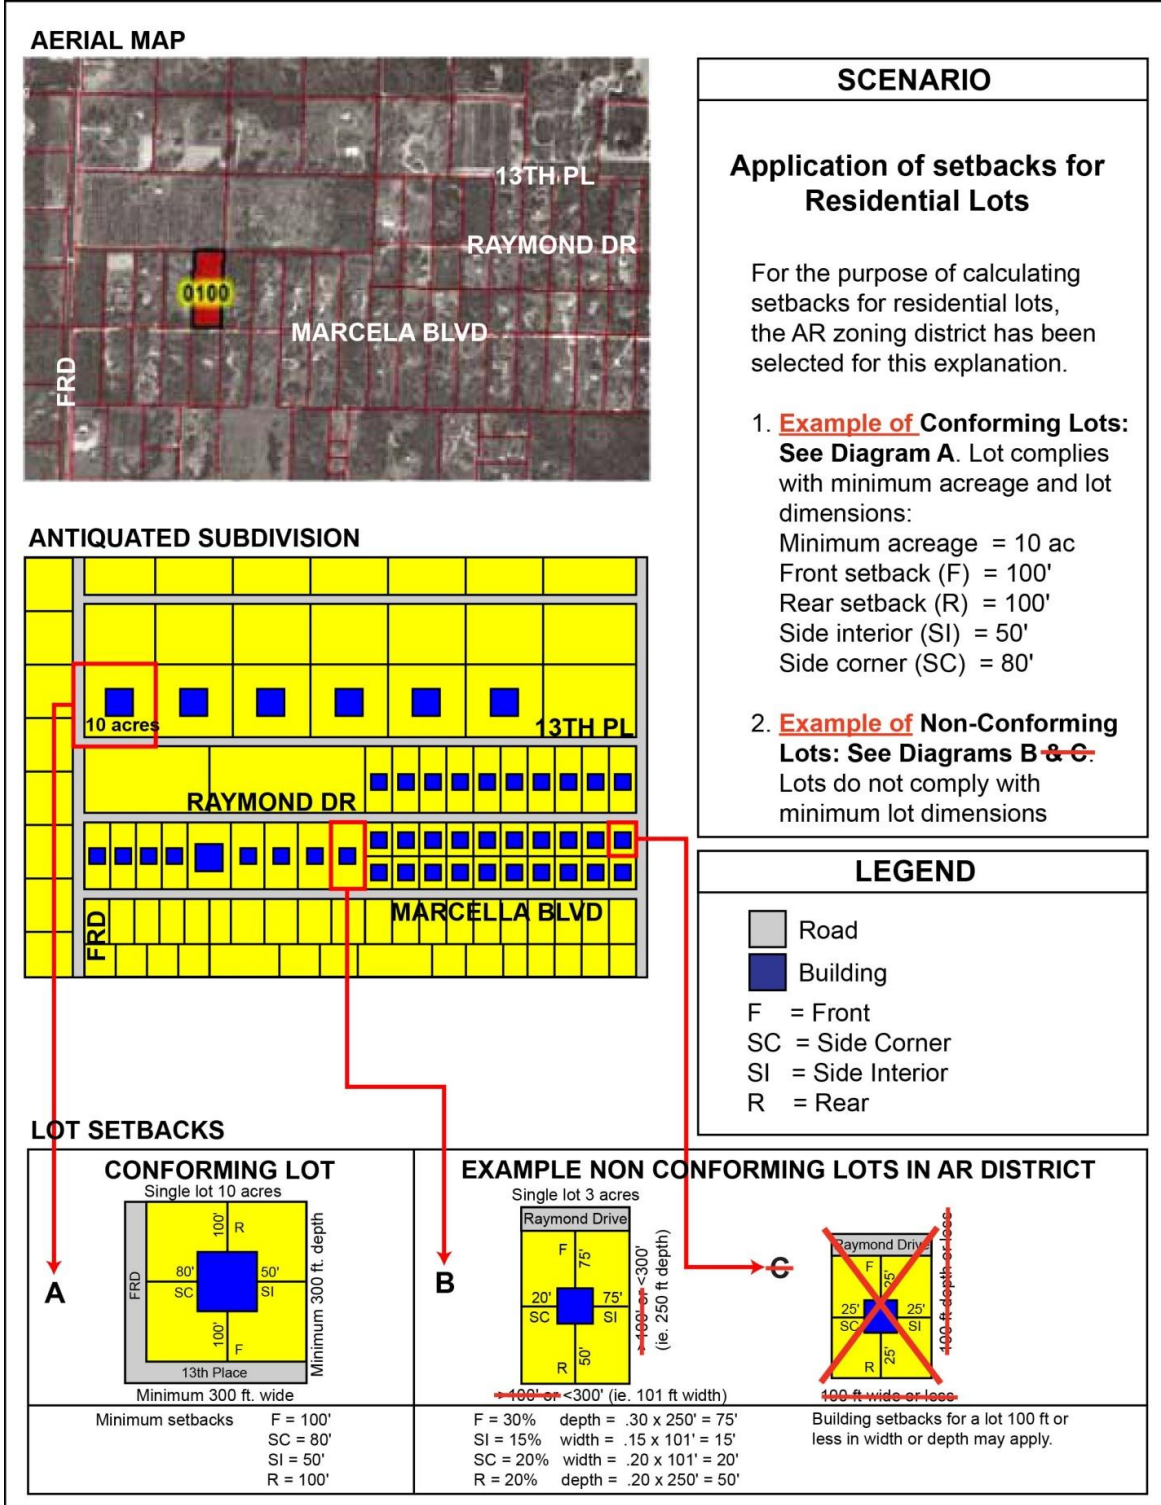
AERIAL MAP

13TH PL
RAYMOND DR
0100
MARCELA BLVD
FRD

SCENARIO

Application of setbacks for Residential Lots

For the purpose of calculating setbacks for residential lots, the AR zoning district has been selected for this explanation.

1. Example of Conforming Lots: See Diagram A. Lot complies with minimum acreage and lot dimensions:
Minimum acreage = 10 ac
Front setback (F) = 100'
Rear setback (R) = 100'
Side interior (SI) = 50'
Side corner (SC) = 80'

2. Example of Non-Conforming Lots: See Diagrams B & C. Lots do not comply with minimum lot dimensions

ANTIQUATED SUBDIVISION

10 acres
13TH PL
RAYMOND DR
MARCELLA BLVD
FRD

LEGEND

Road
Building
F = Front
SC = Side Corner
SI = Side Interior
R = Rear

LOT SETBACKS

CONFORMING LOT
Single lot 10 acres
100' R
80' SC
50' SI
100' F
FRD
13th Place
Minimum 300 ft. depth
Minimum 300 ft. wide
A

EXAMPLE NON CONFORMING LOTS IN AR DISTRICT
Single lot 3 acres
Raymond Drive
F 75'
20' SC
75' SI
R 50'
100' or <300' (ie. 250 ft depth)
100' or <300' (ie. 101 ft width)
B

C
Raymond Drive
F 25'
25' SC
25' SI
R 25'
100 ft depth or less
100 ft wide or less

| Minimum setbacks | F = 100' SC = 80' SI = 50' R = 100' | F = 30% depth = .30 x 250' = 75' SI = 15% width = .15 x 101' = 15' SC = 20% width = .20 x 101' = 20' R = 20% depth = .20 x 250' = 50' | Building setbacks for a lot 100 ft or less in width or depth may apply. |